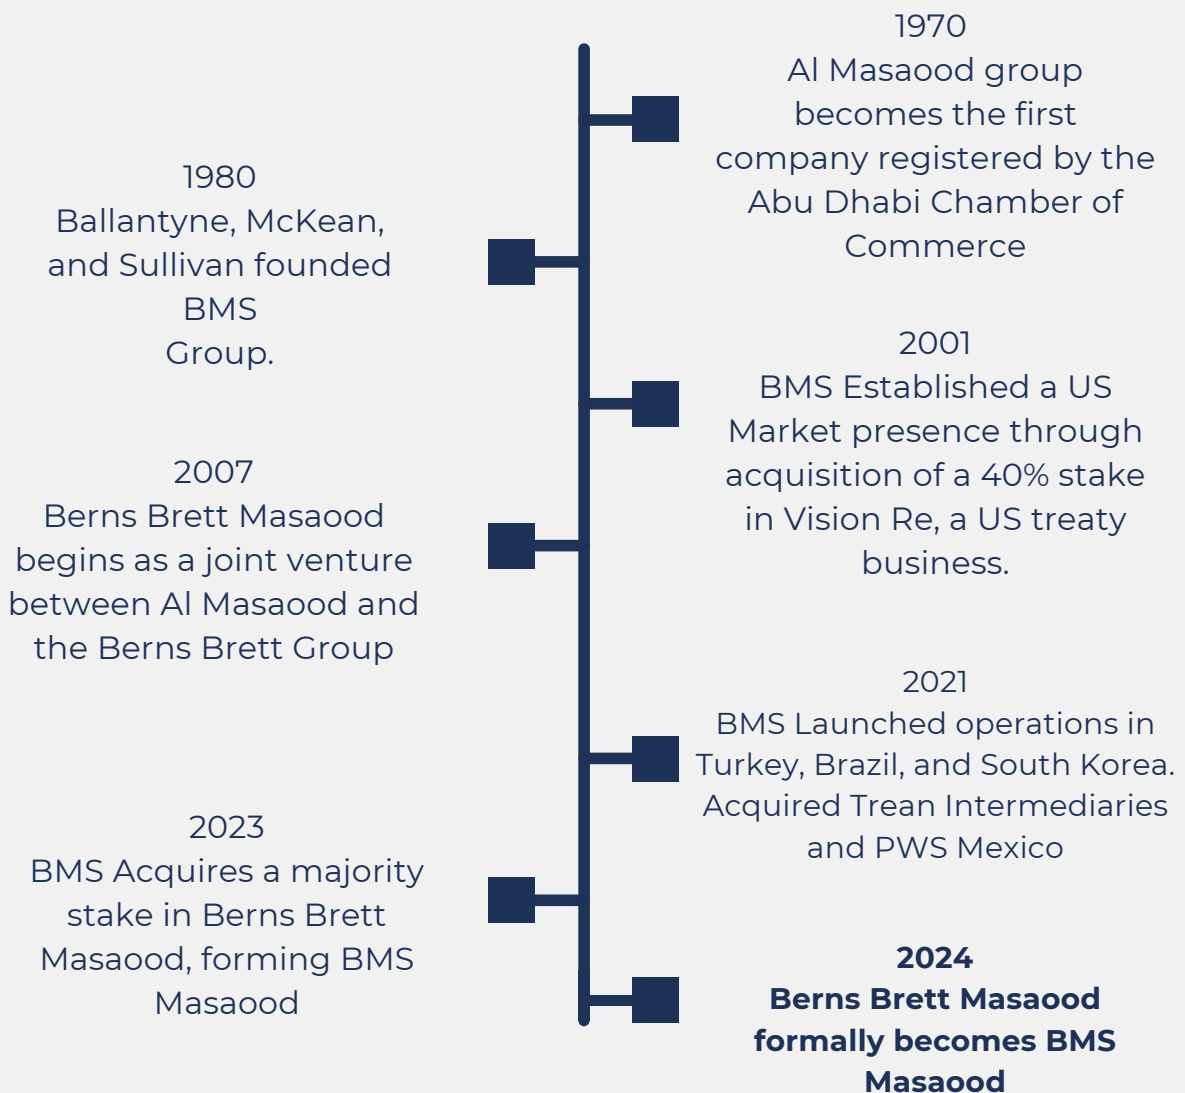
1970
Al Masaood group becomes the first company registered by the Abu Dhabi Chamber of Commerce

1980
Ballantyne, McKean, and Sullivan founded BMS
Group.

2001
BMS Established a US Market presence through acquisition of a 40% stake in Vision Re, a US treaty business.

2007
Berns Brett Masaood begins as a joint venture between Al Masaood and the Berns Brett Group

2021
BMS Launched operations in Turkey, Brazil, and South Korea. Acquired Trean Intermediaries and PWS Mexico

2023
BMS Acquires a majority stake in Berns Brett Masaood, forming BMS Masaood

**2024**
**Berns Brett Masaood formally becomes BMS Masaood**